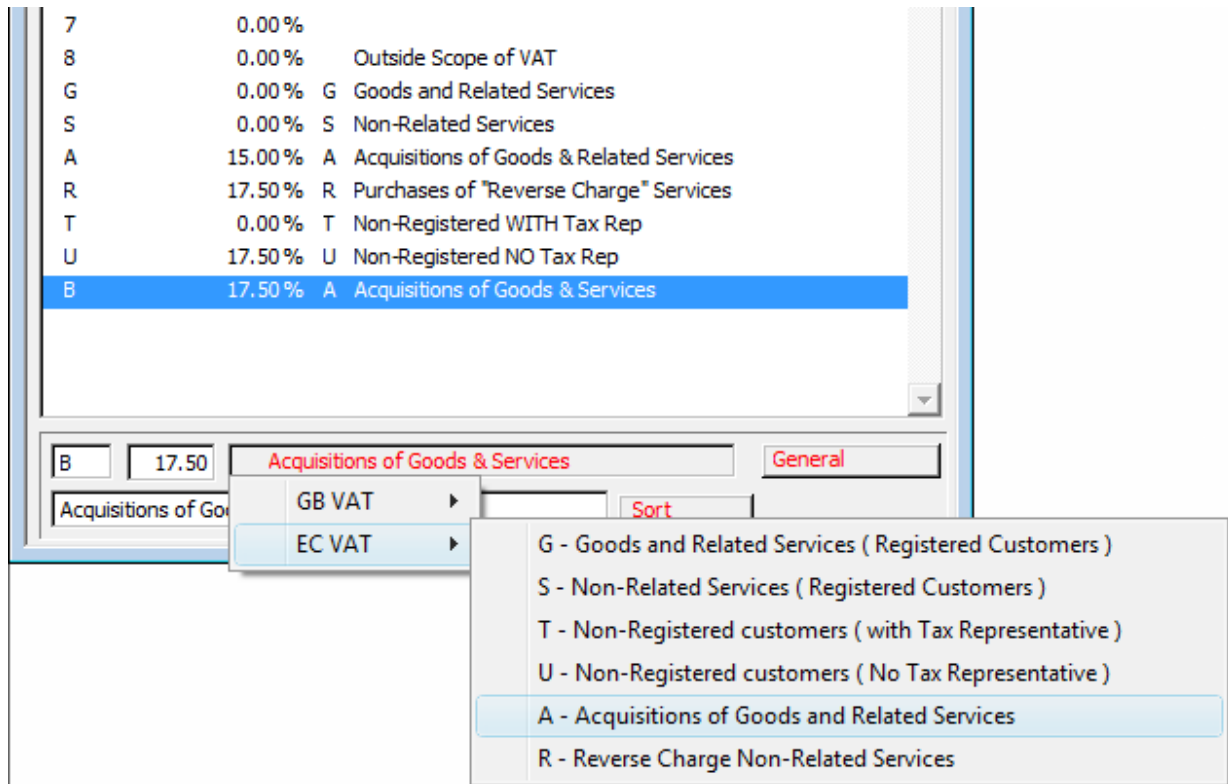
| | | | |
|---|---|---|---|
| 7 | 0.00% | | |
| 8 | 0.00% | | Outside Scope of VAT |
| G | 0.00% | G | Goods and Related Services |
| S | 0.00% | S | Non-Related Services |
| A | 15.00% | A | Acquisitions of Goods & Related Services |
| R | 17.50% | R | Purchases of "Reverse Charge" Services |
| T | 0.00% | T | Non-Registered WITH Tax Rep |
| U | 17.50% | U | Non-Registered NO Tax Rep |
| B | 17.50% | A | Acquisitions of Goods & Services |

B
17.50
Acquisitions of Goods & Services
General

Acquisitions of Goo
Sort

GB VAT
EC VAT

G - Goods and Related Services ( Registered Customers )
S - Non-Related Services ( Registered Customers )
T - Non-Registered customers ( with Tax Representative )
U - Non-Registered customers ( No Tax Representative )
A - Acquisitions of Goods and Related Services
R - Reverse Charge Non-Related Services